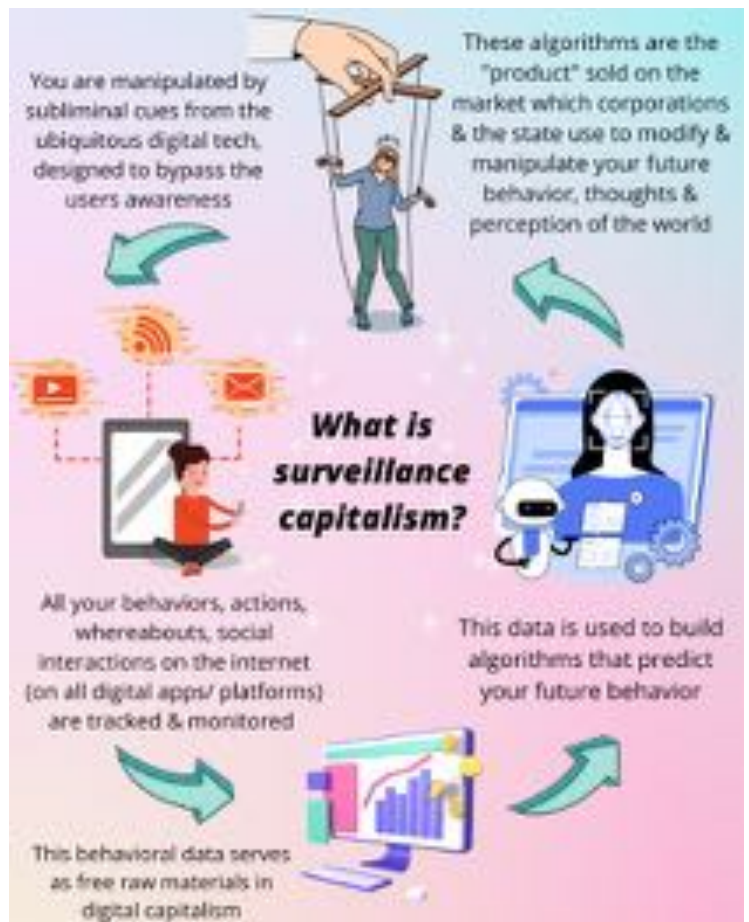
You are manipulated by subliminal cues from the ubiquitous digital tech, designed to bypass the users awareness

These algorithms are the "product" sold on the market which corporations & the state use to modify & manipulate your future behavior, thoughts & perception of the world

What is surveillance capitalism?

All your behaviors, actions, whereabouts, social interactions on the internet (on all digital apps/ platforms) are tracked & monitored

This data is used to build algorithms that predict your future behavior

This behavioral data serves as free raw materials in digital capitalism